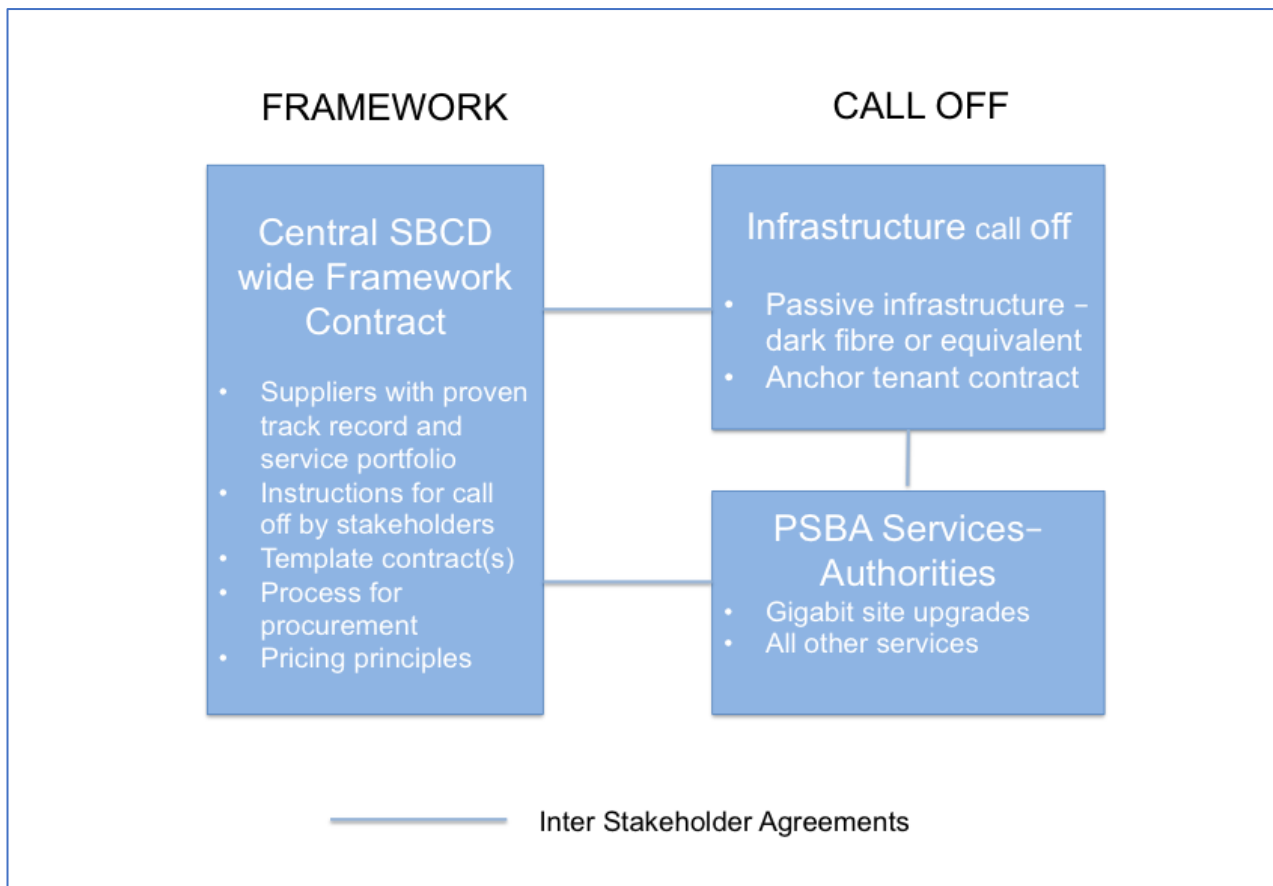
FRAMEWORK

CALL OFF

Central SBCD wide Framework Contract

- Suppliers with proven track record and service portfolio
- Instructions for call off by stakeholders
- Template contract(s)
- Process for procurement
- Pricing principles

Infrastructure call off

- Passive infrastructure – dark fibre or equivalent
- Anchor tenant contract

PSBA Services– Authorities

- Gigabit site upgrades
- All other services

Inter Stakeholder Agreements